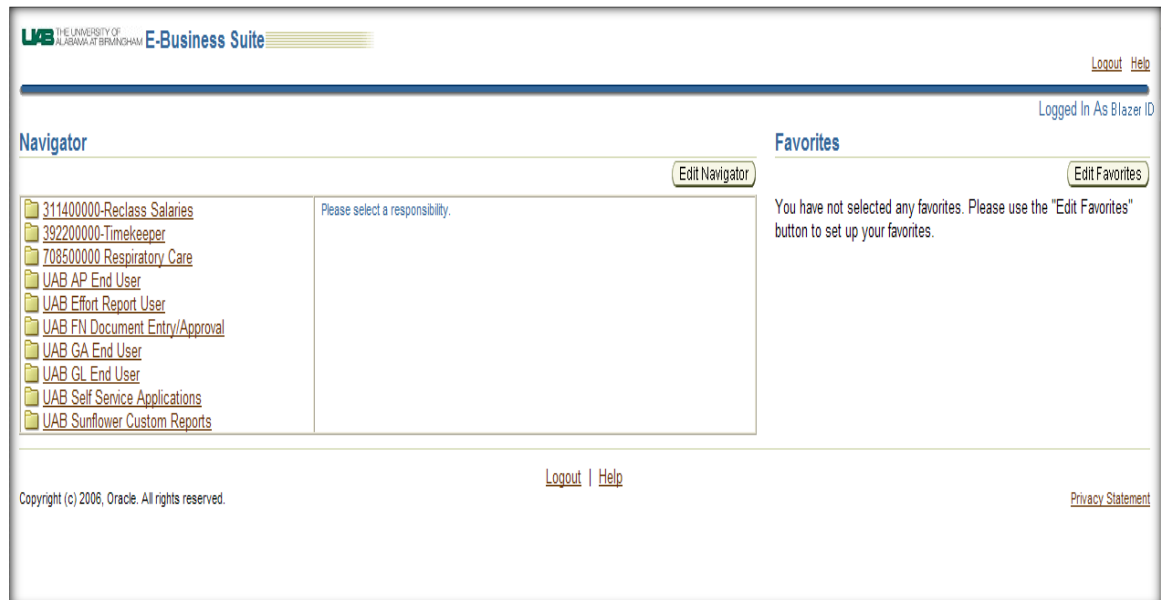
UAB THE UNIVERSITY OF ALABAMA AT BIRMINGHAM E-Business Suite

Logout Help

Logged In As Blazer ID

Navigator

Edit Navigator

311400000-Reclass Salaries
392200000-Timekeeper
708500000 Respiratory Care
UAB AP End User
UAB Effort Report User
UAB FN Document Entry/Approval
UAB GA End User
UAB GL End User
UAB Self Service Applications
UAB Sunflower Custom Reports

Please select a responsibility.

Favorites

Edit Favorites

You have not selected any favorites. Please use the "Edit Favorites" button to set up your favorites.

Logout | Help

Copyright (c) 2006, Oracle. All rights reserved.

Privacy Statement